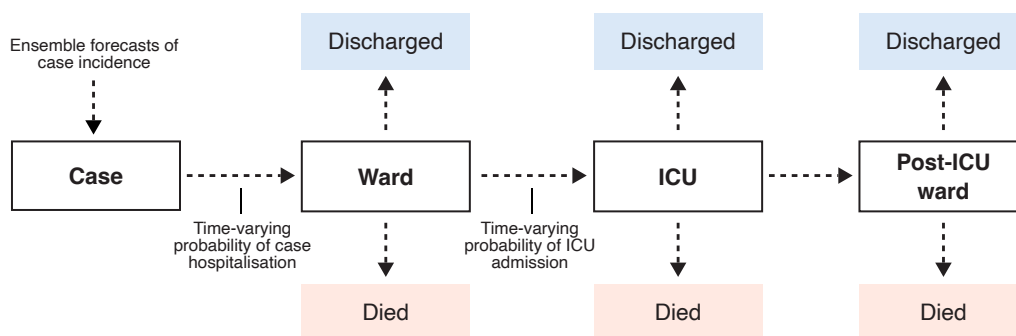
Ensemble forecasts of case incidence

Discharged

Discharged

Discharged

Case

Ward

ICU

Post-ICU ward

Time-varying probability of case hospitalisation

Time-varying probability of ICU admission

Died

Died

Died